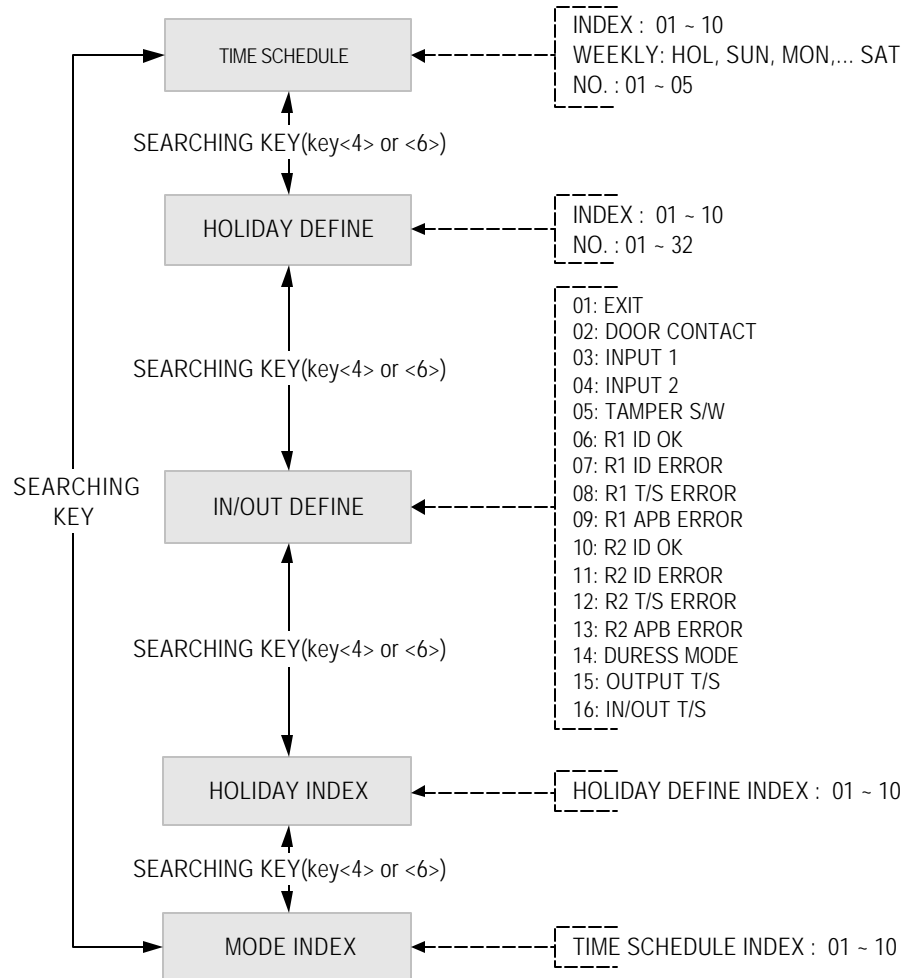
TIME SCHEDULE

INDEX : 01 ~ 10
WEEKLY: HOL, SUN, MON,... SAT
NO. : 01 ~ 05

SEARCHING KEY(key<4> or <6>)

HOLIDAY DEFINE

INDEX : 01 ~ 10
NO. : 01 ~ 32

SEARCHING KEY(key<4> or <6>)

01: EXIT
02: DOOR CONTACT
03: INPUT 1
04: INPUT 2
05: TAMPER S/W
06: R1 ID OK
07: R1 ID ERROR
08: R1 T/S ERROR
09: R1 APB ERROR
10: R2 ID OK
11: R2 ID ERROR
12: R2 T/S ERROR
13: R2 APB ERROR
14: DURESS MODE
15: OUTPUT T/S
16: IN/OUT T/S

SEARCHING KEY

IN/OUT DEFINE

SEARCHING KEY(key<4> or <6>)

HOLIDAY INDEX

HOLIDAY DEFINE INDEX : 01 ~ 10

SEARCHING KEY(key<4> or <6>)

MODE INDEX

TIME SCHEDULE INDEX : 01 ~ 10